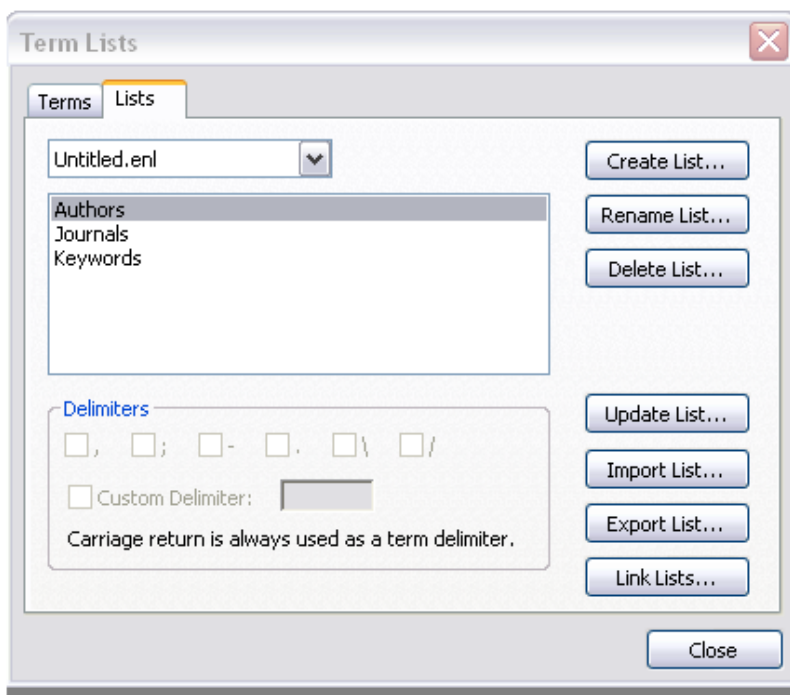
Term Lists

Terms Lists

Untitled.enl

Authors
Journals
Keywords

Create List...
Rename List...
Delete List...

Delimiters
, ; - . \ /
Custom Delimiter:
Carriage return is always used as a term delimiter.

Update List...
Import List...
Export List...
Link Lists...

Close